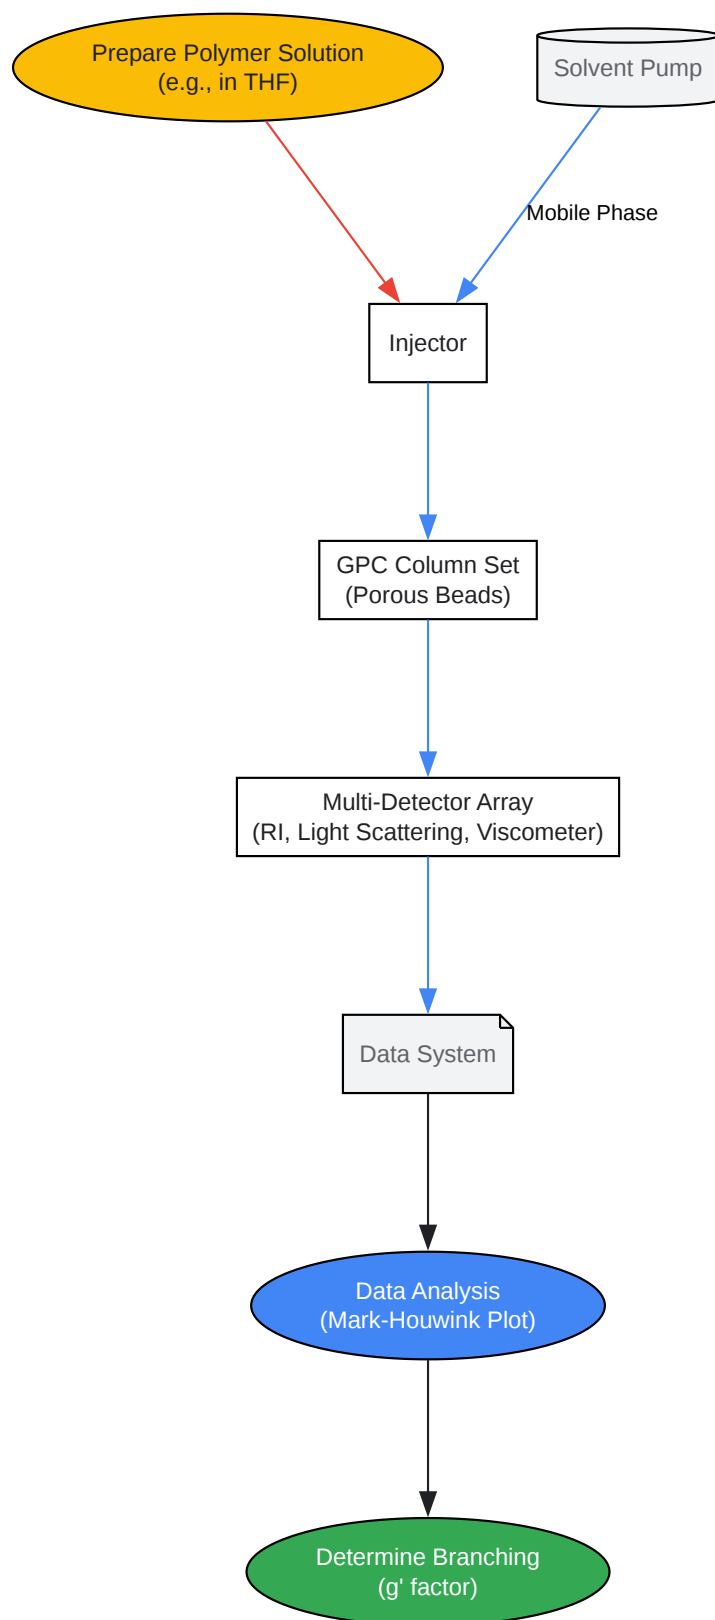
Prepare Polymer Solution
(e.g., in THF)

Solvent Pump

Mobile Phase

Injector

GPC Column Set
(Porous Beads)

Multi-Detector Array
(RI, Light Scattering, Viscometer)

Data System

Data Analysis
(Mark-Houwink Plot)

Determine Branching
(g' factor)